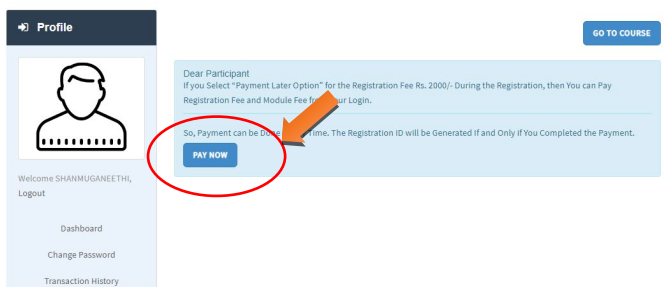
Profile

Welcome SHANMUGANEETHI, Logout

Dashboard

Change Password

Transaction History

GO TO COURSE

Dear Participant
If you Select "Payment Later Option" for the Registration Fee Rs. 2000/- During the Registration, then You can Pay Registration Fee and Module Fee fr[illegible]ur Login.

So, Payment can be Do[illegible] Time. The Registration ID will be Generated If and Only if You Completed the Payment.

PAY NOW